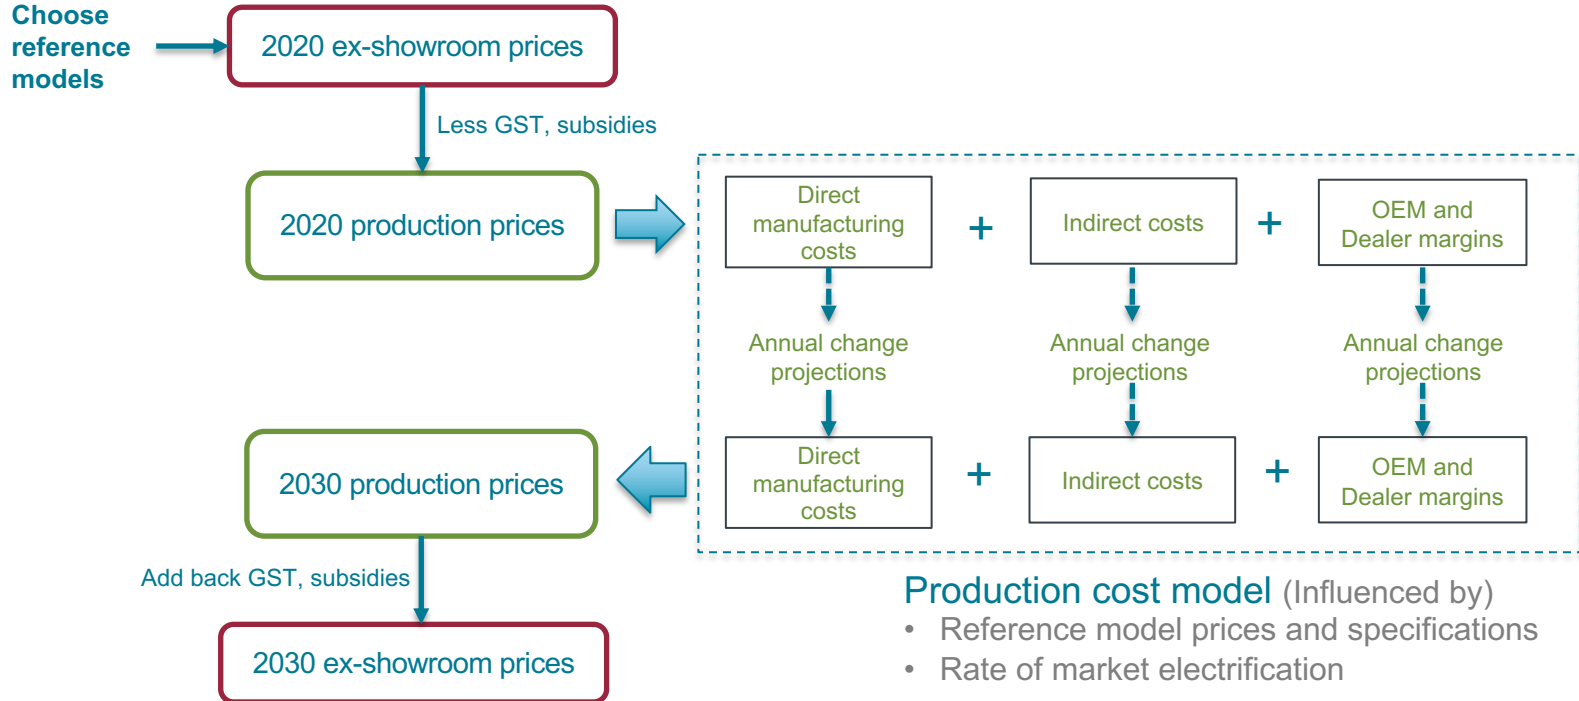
Choose reference models

2020 ex-showroom prices

Less GST, subsidies

2020 production prices

Direct manufacturing costs

+

Indirect costs

+

OEM and Dealer margins

Annual change projections

Annual change projections

Annual change projections

2030 production prices

Direct manufacturing costs

+

Indirect costs

+

OEM and Dealer margins

Add back GST, subsidies

2030 ex-showroom prices

Production cost model (Influenced by)
• Reference model prices and specifications
• Rate of market electrification